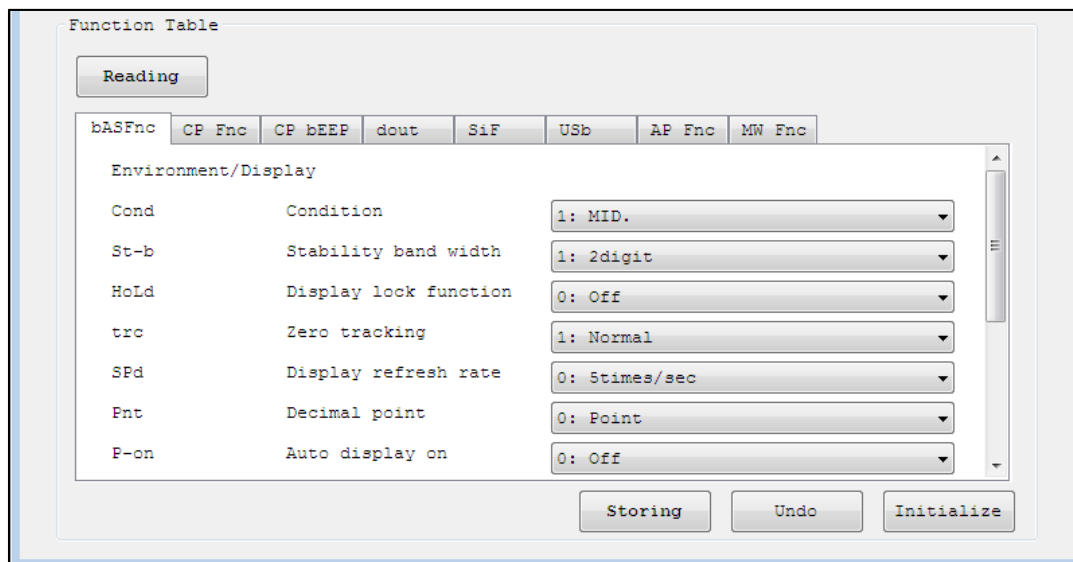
Function Table

Reading

bASFnc | CP Fnc | CP bEEP | dout | SiF | USb | AP Fnc | MW Fnc

Environment/Display

| | | |
|---|---|---|
| Cond | Condition | 1: MID. |
| St-b | Stability band width | 1: 2digit |
| HoLd | Display lock function | 0: Off |
| trc | Zero tracking | 1: Normal |
| SPd | Display refresh rate | 0: 5times/sec |
| Pnt | Decimal point | 0: Point |
| P-on | Auto display on | 0: Off |

Storing
Undo
Initialize